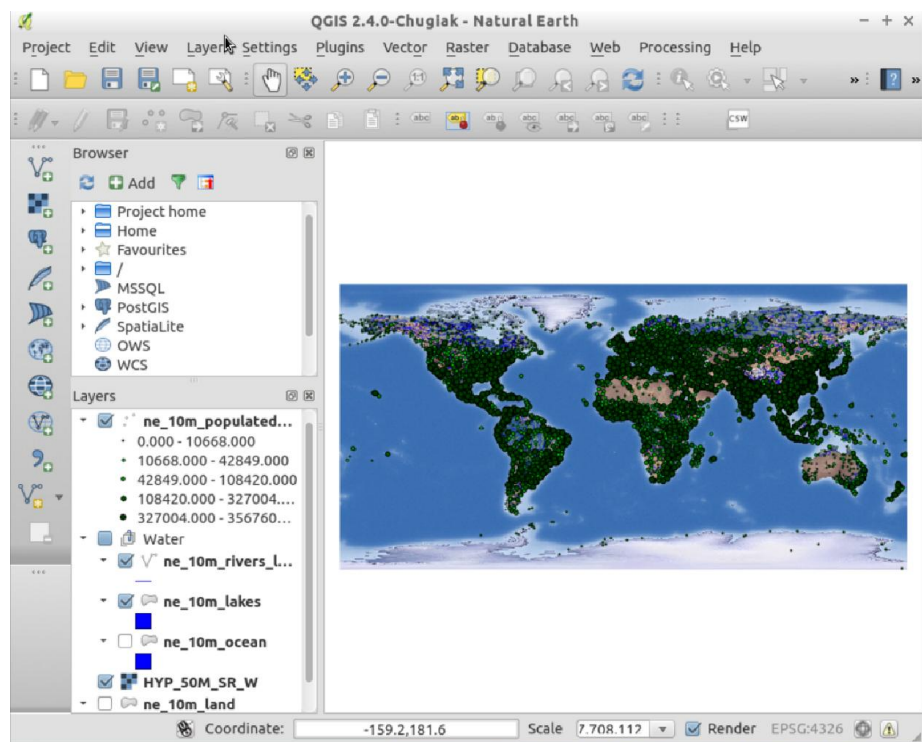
QGIS 2.4.0-Chugiak - Natural Earth

Project Edit View Layer Settings Plugins Vector Raster Database Web Processing Help

abc abc abc abc abc abc CSW

Browser

Add

Project home
Home
Favourites
/
MSSQL
PostGIS
SpatiaLite
OWS
WCS

Layers

ne_10m_populated...
0.000 - 10668.000
10668.000 - 42849.000
42849.000 - 108420.000
108420.000 - 327004....
327004.000 - 356760...
Water
ne_10m_rivers_l...
ne_10m_lakes
ne_10m_ocean
HYP_50M_SR_W
ne_10m_land

Coordinate: -159.2,181.6 Scale 7,708,112 Render EPSG:4326